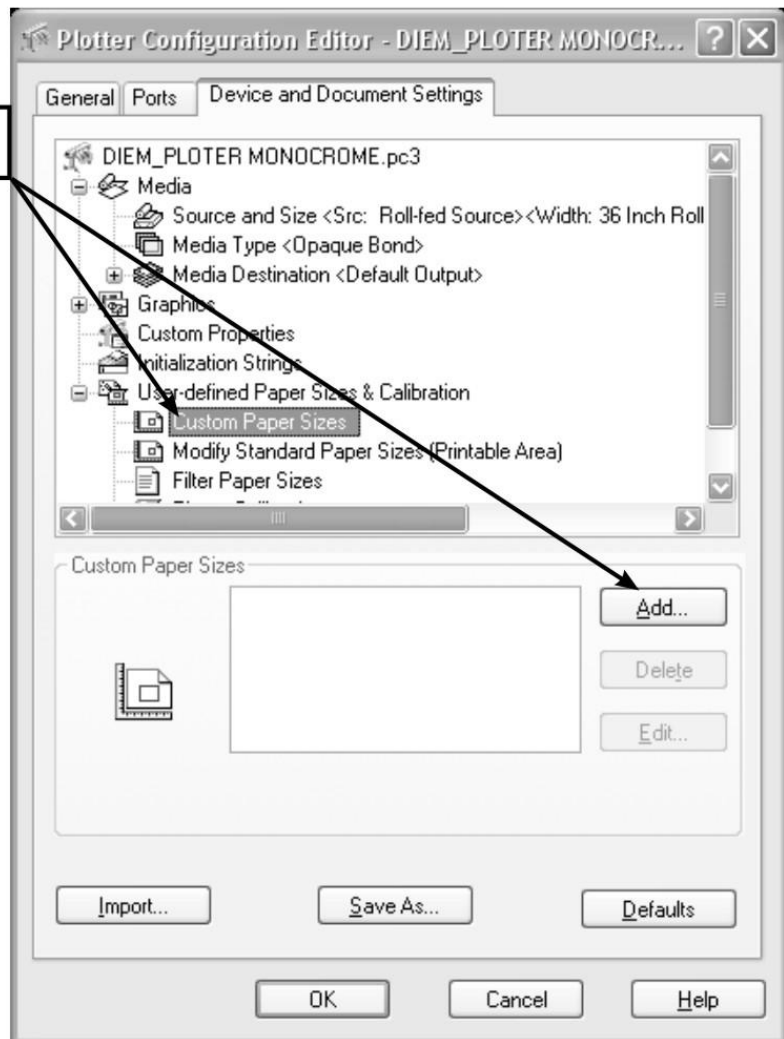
Plotter Configuration Editor - DIEM_PLOTER MONOCR...

General | Ports | Device and Document Settings

DIEM_PLOTER MONOCROME.pc3
Media
Source and Size <Src: Roll-fed Source><Width: 36 Inch Roll
Media Type <Opaque Bond>
Media Destination <Default Output>
Graphics
Custom Properties
Initialization Strings
User-defined Paper Sizes & Calibration
Custom Paper Sizes
Modify Standard Paper Sizes (Printable Area)
Filter Paper Sizes
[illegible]

Custom Paper Sizes

Add...
Delete
Edit...

Import...
Save As...
Defaults

OK
Cancel
Help